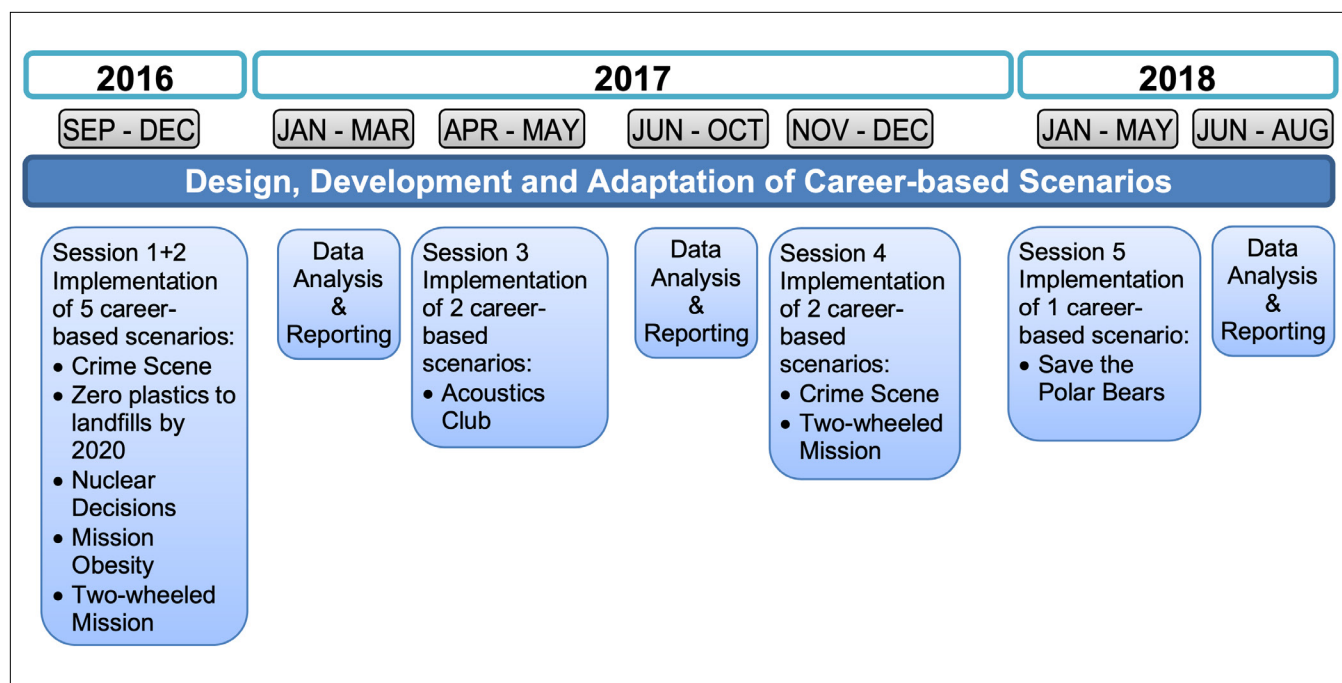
2016

2017

2018

SEP - DEC

JAN - MAR

APR - MAY

JUN - OCT

NOV - DEC

JAN - MAY

JUN - AUG

Design, Development and Adaptation of Career-based Scenarios

Session 1+2 Implementation of 5 career-based scenarios:
• Crime Scene
• Zero plastics to landfills by 2020
• Nuclear Decisions
• Mission Obesity
• Two-wheeled Mission

Data Analysis & Reporting

Session 3 Implementation of 2 career-based scenarios:
• Acoustics Club

Data Analysis & Reporting

Session 4 Implementation of 2 career-based scenarios:
• Crime Scene
• Two-wheeled Mission

Session 5 Implementation of 1 career-based scenario:
• Save the Polar Bears

Data Analysis & Reporting